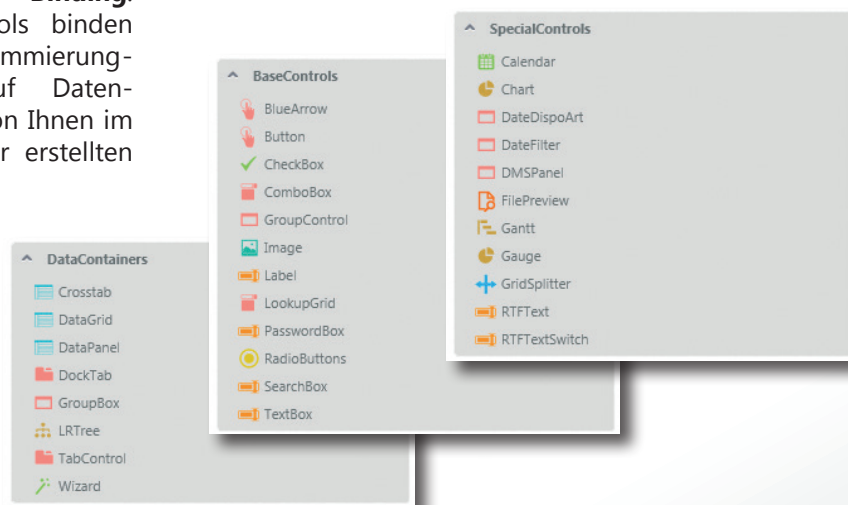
Binding:
ols binden
mmierung-
uf Daten-
on Ihnen im
r erstellten

^ SpecialControls
Calendar
Chart
DateDispoArt
DateFilter
DMSPanel
FilePreview
Gantt
Gauge
GridSplitter
RTFText
RTFTextSwitch

^ BaseControls
BlueArrow
Button
CheckBox
ComboBox
GroupControl
Image
Label
LookupGrid
PasswordBox
RadioButtons
SearchBox
TextBox

^ DataContainers
Crosstab
DataGrid
DataPanel
DockTab
GroupBox
LRTree
TabControl
Wizard